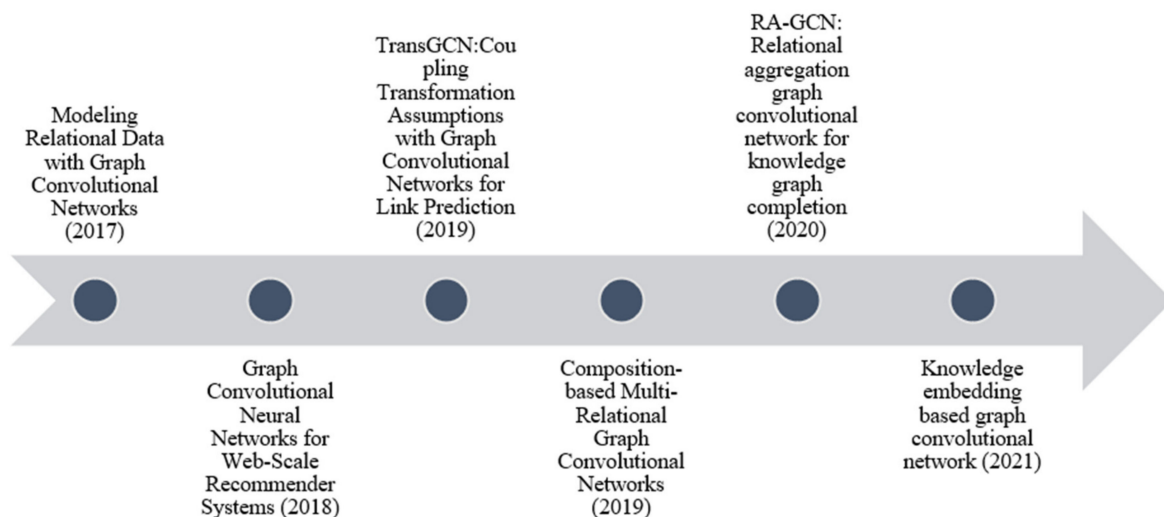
Modeling Relational Data with Graph Convolutional Networks (2017)

Graph Convolutional Neural Networks for Web-Scale Recommender Systems (2018)

TransGCN:Coupling Transformation Assumptions with Graph Convolutional Networks for Link Prediction (2019)

Composition-based Multi-Relational Graph Convolutional Networks (2019)

RA-GCN: Relational aggregation graph convolutional network for knowledge graph completion (2020)

Knowledge embedding based graph convolutional network (2021)